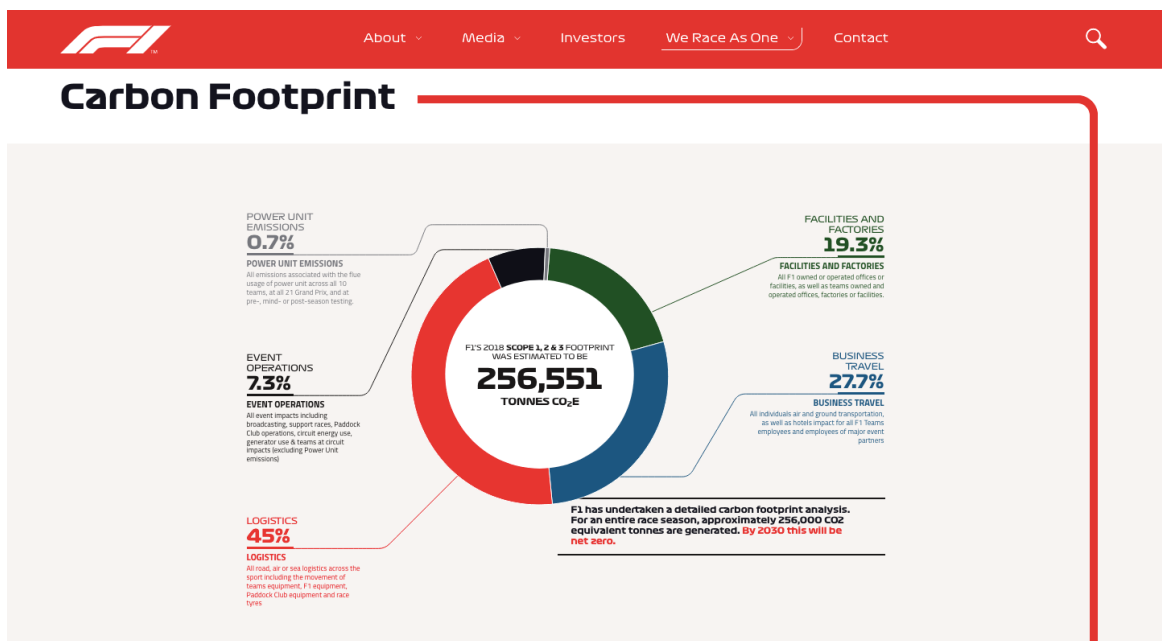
About Media Investors We Race As One Contact

Carbon Footprint

POWER UNIT EMISSIONS
0.7%
POWER UNIT EMISSIONS
All emissions associated with the flue usage of power unit across all 10 teams, at all 21 Grand Prix, and at pre-, mind- or post-season testing.

EVENT OPERATIONS
7.3%
EVENT OPERATIONS
All event impacts including broadcasting, support races, Paddock Club operations, circuit energy use, generator use & teams at circuit impacts (excluding Power Unit emissions)

LOGISTICS
45%
LOGISTICS
All road, air or sea logistics across the sport including the movement of teams equipment, F1 equipment, Paddock Club equipment and race tyres

F1'S 2018 SCOPE 1, 2 & 3 FOOTPRINT WAS ESTIMATED TO BE
256,551
TONNES $CO_2E$

FACILITIES AND FACTORIES
19.3%
FACILITIES AND FACTORIES
All F1 owned or operated offices or facilities, as well as teams owned and operated offices, factories or facilities.

BUSINESS TRAVEL
27.7%
BUSINESS TRAVEL
All individuals air and ground transportation, as well as hotels impact for all F1 Teams employees and employees of major event partners

F1 has undertaken a detailed carbon footprint analysis. For an entire race season, approximately 256,000 CO2 equivalent tonnes are generated. By 2030 this will be net zero.